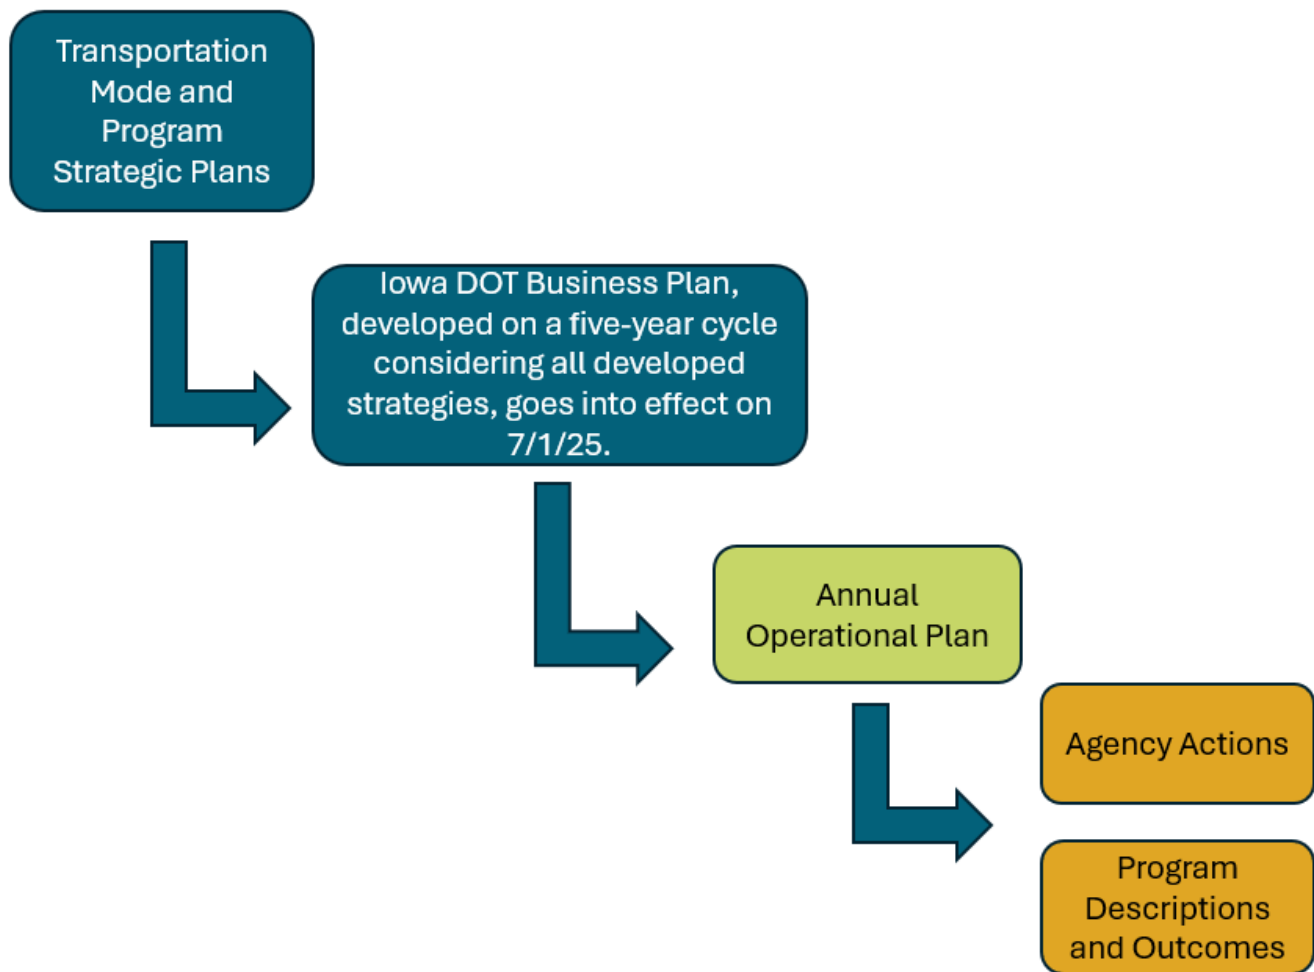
Transportation Mode and Program Strategic Plans

Iowa DOT Business Plan, developed on a five-year cycle considering all developed strategies, goes into effect on 7/1/25.

Annual Operational Plan

Agency Actions

Program Descriptions and Outcomes